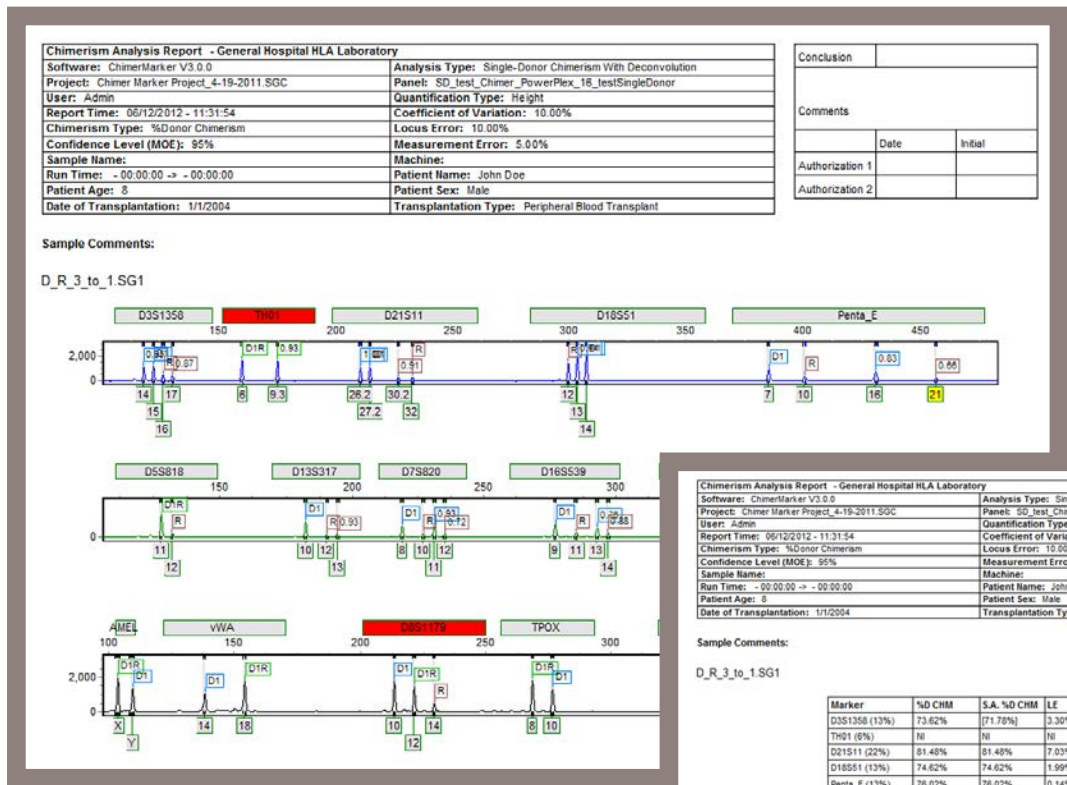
| Chimerism Analysis Report - General Hospital HLA Laboratory | |
|---|---|
| Software: ChimerMarker V3.0.0 | Analysis Type: Single-Donor Chimerism With Deconvolution |
| Project: Chimer Marker Project_4-19-2011.SGC | Panel: SD_test_Chimer_PowerPlex_16_testSingleDonor |
| User: Admin | Quantification Type: Height |
| Report Time: 06/12/2012 - 11:31:54 | Coefficient of Variation: 10.00% |
| Chimerism Type: %Donor Chimerism | Locus Error: 10.00% |
| Confidence Level (MOE): 95% | Measurement Error: 5.00% |
| Sample Name: | Machine: |
| Run Time: - 00:00:00 -> - 00:00:00 | Patient Name: John Doe |
| Patient Age: 8 | Patient Sex: Male |
| Date of Transplantation: 1/1/2004 | Transplantation Type: Peripheral Blood Transplant |

| Conclusion | | |
|---|---|---|
| Comments | | |
| | Date | Initial |
| Authorization 1 | | |
| Authorization 2 | | |

Sample Comments:

D_R_3_to_1.SG1

D3S1358 TH01 D21S11 D18S51 Penta_E
150 200 250 300 350 400 450
2,000
0
0.93 R 0.87 D1R 0.93 R 0.91 R D1 R 0.83 0.66
14 15 16 17 8 9.3 26.2 27.2 30.2 32 12 13 14 7 10 16 21

D5S818 D13S317 D7S820 D16S539
150 200 250 300
0
D1R R D1 R 0.93 D1 R 0.93 0.72 D1 R 0.88
11 12 10 12 13 8 10 11 12 9 11 13 14

AMEL vWA D8S1179 TPOX
100 150 200 250 300
2,000
0
D1R D1 D1 D1R D1 D1R R D1R D1
X Y 14 18 10 12 14 8 10

| Chimerism Analysis Report - General Hospital HLA Laboratory | |
|---|---|
| Software: ChimerMarker V3.0.0 | Analysis Type: Sin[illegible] |
| Project: Chimer Marker Project_4-19-2011.SGC | Panel: SD_test_Chi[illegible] |
| User: Admin | Quantification Type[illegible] |
| Report Time: 06/12/2012 - 11:31:54 | Coefficient of Varia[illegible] |
| Chimerism Type: %Donor Chimerism | Locus Error: 10.00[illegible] |
| Confidence Level (MOE): 95% | Measurement Erro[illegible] |
| Sample Name: | Machine: |
| Run Time: - 00:00:00 -> - 00:00:00 | Patient Name: Joh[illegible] |
| Patient Age: 8 | Patient Sex: Male |
| Date of Transplantation: 1/1/2004 | Transplantation Ty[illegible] |

Sample Comments:

D_R_3_to_1.SG1

| Marker | %D CHM | S.A. %D CHM | LE |
|---|---|---|---|
| D3S1358 (13%) | 73.62% | [71.78%] | 3.30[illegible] |
| TH01 (6%) | NI | NI | NI |
| D21S11 (22%) | 81.48% | 81.48% | 7.03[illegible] |
| D18S51 (13%) | 74.62% | 74.62% | 1.99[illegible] |
| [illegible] | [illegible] | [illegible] | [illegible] |